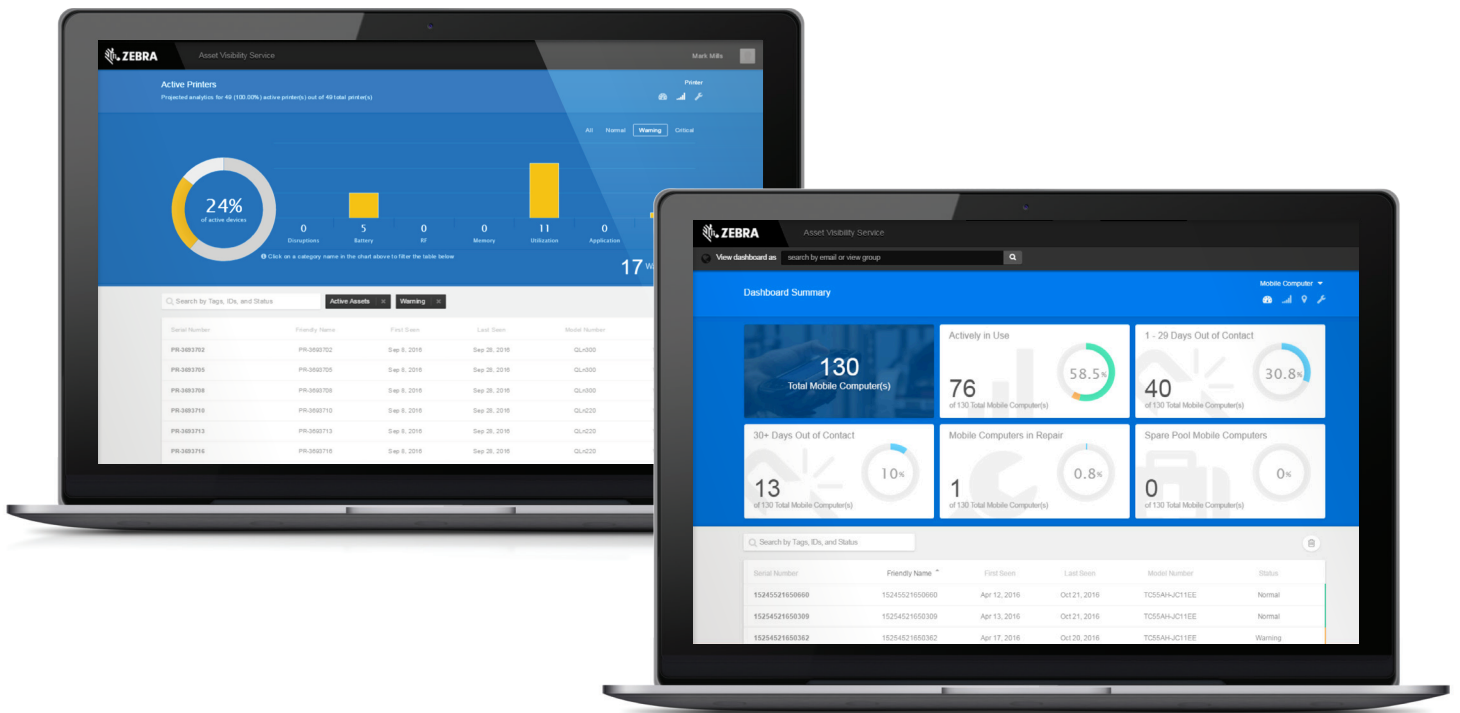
ZEBRA Asset Visibility Service

Mark Mills

Active Printers

Projected analytics for 40 (100.00%) active printer(s) out of 40 total printer(s)

Printer

All Normal Warning Critical

24%
of active devices

0 Disruptions
5 Battery
0 RF
0 Memory
11 Utilization
0 Application

Click on a category name in the chart above to filter the table below

17 W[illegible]

Search by Tags, IDs, and Status

Active Assets ×
Warning ×

| Serial Number | Friendly Name | First Seen | Last Seen | Model Number |
|---|---|---|---|---|
| PR-3693702 | PR-3693702 | Sep 6, 2016 | Sep 26, 2016 | QLn300 |
| PR-3693705 | PR-3693705 | Sep 6, 2016 | Sep 26, 2016 | QLn300 |
| PR-3693708 | PR-3693708 | Sep 6, 2016 | Sep 26, 2016 | QLn300 |
| PR-3693710 | PR-3693710 | Sep 6, 2016 | Sep 26, 2016 | QLn220 |
| PR-3693713 | PR-3693713 | Sep 6, 2016 | Sep 26, 2016 | QLn220 |
| PR-3693716 | PR-3693716 | Sep 6, 2016 | Sep 26, 2016 | QLn220 |

ZEBRA Asset Visibility Service

View dashboard as
search by email or view group

Dashboard Summary

Mobile Computer

130
Total Mobile Computer(s)

Actively in Use
76
of 130 Total Mobile Computer(s)
58.5%

1 - 29 Days Out of Contact
40
of 130 Total Mobile Computer(s)
30.8%

30+ Days Out of Contact
13
of 130 Total Mobile Computer(s)
10%

Mobile Computers in Repair
1
of 130 Total Mobile Computer(s)
0.8%

Spare Pool Mobile Computers
0
of 130 Total Mobile Computer(s)
0%

Search by Tags, IDs, and Status

| Serial Number | Friendly Name | First Seen | Last Seen | Model Number | Status |
|---|---|---|---|---|---|
| 15245521650660 | 15245521650660 | Apr 12, 2016 | Oct 21, 2016 | TC55AH-JC11EE | Normal |
| 15245521650309 | 15245521650309 | Apr 13, 2016 | Oct 21, 2016 | TC55AH-JC11EE | Normal |
| 15245521650362 | 15245521650362 | Apr 17, 2016 | Oct 20, 2016 | TC55AH-JC11EE | Warning |